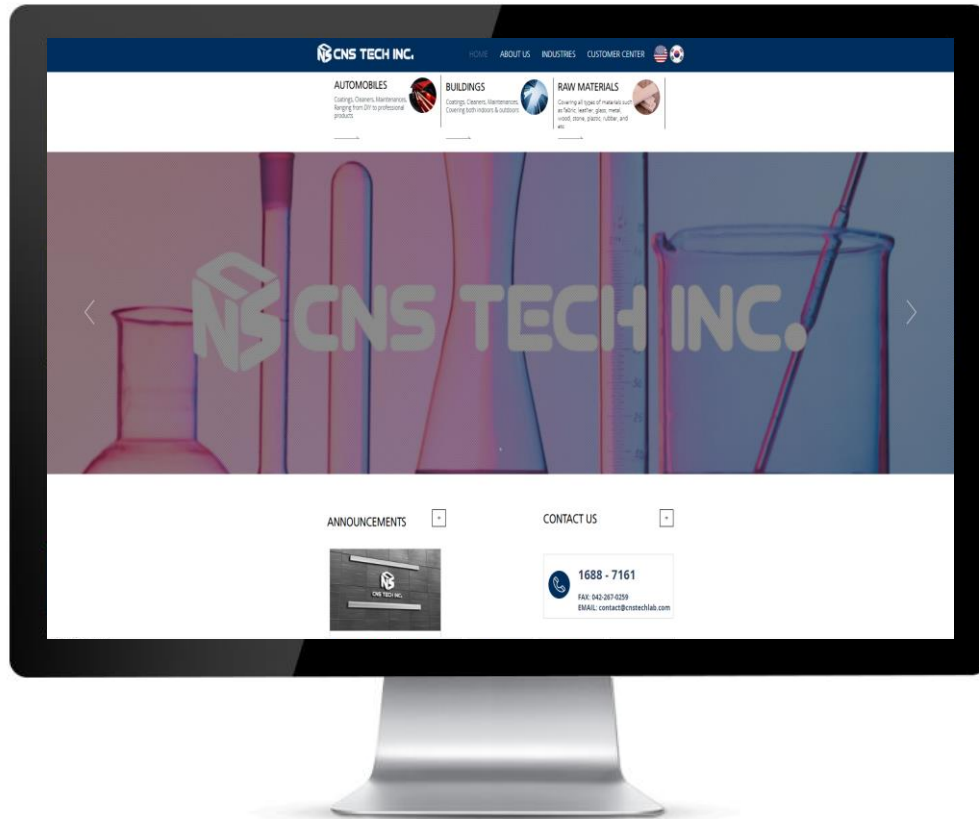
CNS TECH INC.

HOME ABOUT US INDUSTRIES CUSTOMER CENTER

AUTOMOBILES
Coatings, Cleaners, Maintenances. Ranging from DIY to professional products.

BUILDINGS
Coatings, Cleaners, Maintenances. Covering both indoors & outdoors.

RAW MATERIALS
Covering all types of materials such as fabric, leather, glass, metal, wood, stone, plastic, rubber, and etc.

CNS TECH INC.

ANNOUNCEMENTS +

CNS TECH INC.

CONTACT US +

1688 - 7161
FAX: 042-267-0259
EMAIL: contact@cnstechlab.com